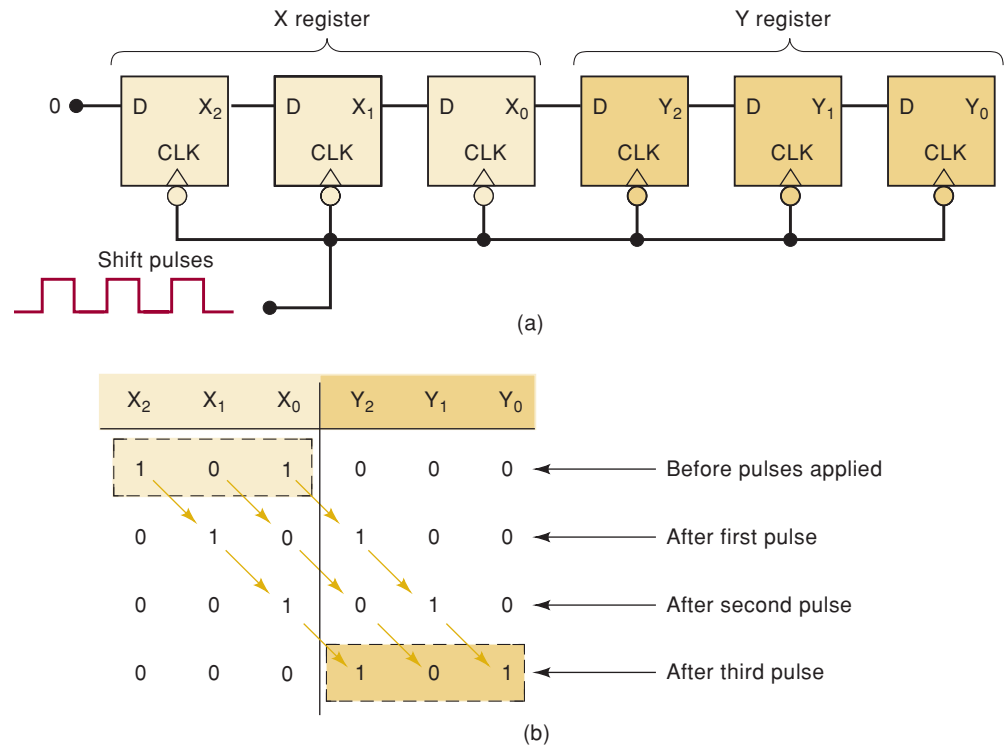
X register

Y register

0

D $X_2$
CLK

D $X_1$
CLK

D $X_0$
CLK

D $Y_2$
CLK

D $Y_1$
CLK

D $Y_0$
CLK

Shift pulses

(a)

| $X_2$ | $X_1$ | $X_0$ | $Y_2$ | $Y_1$ | $Y_0$ | |
|---|---|---|---|---|---|---|
| 1 | 0 | 1 | 0 | 0 | 0 | Before pulses applied |
| 0 | 1 | 0 | 1 | 0 | 0 | After first pulse |
| 0 | 0 | 1 | 0 | 1 | 0 | After second pulse |
| 0 | 0 | 0 | 1 | 0 | 1 | After third pulse |

(b)